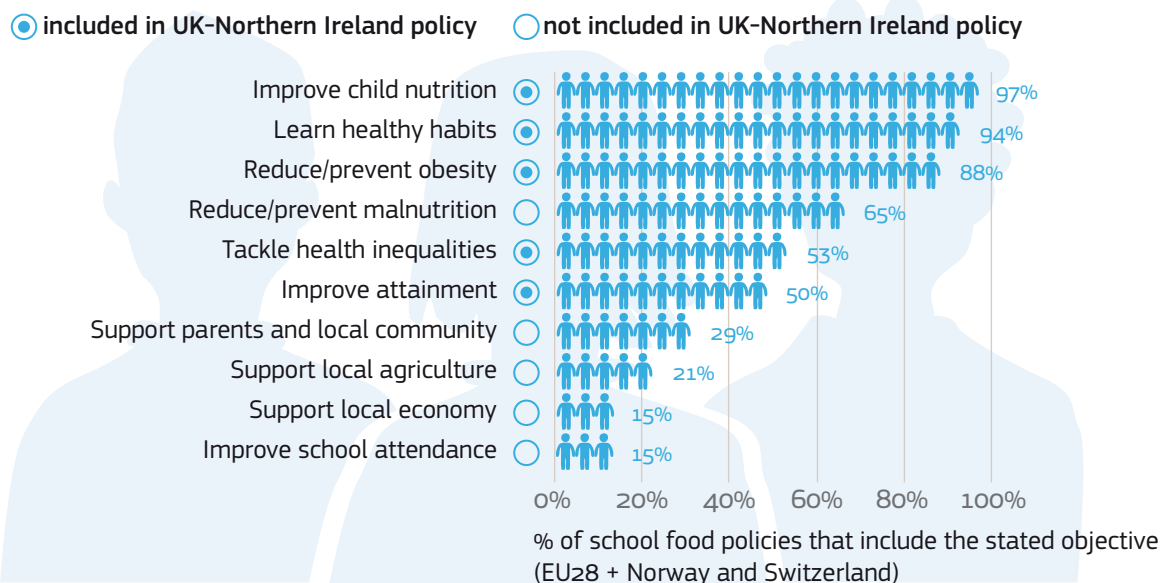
included in UK-Northern Ireland policy
not included in UK-Northern Ireland policy

| Objective | UK-Northern Ireland policy | % |
|---|---|---|
| Improve child nutrition | included | 97% |
| Learn healthy habits | included | 94% |
| Reduce/prevent obesity | included | 88% |
| Reduce/prevent malnutrition | not included | 65% |
| Tackle health inequalities | included | 53% |
| Improve attainment | included | 50% |
| Support parents and local community | not included | 29% |
| Support local agriculture | not included | 21% |
| Support local economy | not included | 15% |
| Improve school attendance | not included | 15% |

0% 20% 40% 60% 80% 100%

% of school food policies that include the stated objective (EU28 + Norway and Switzerland)